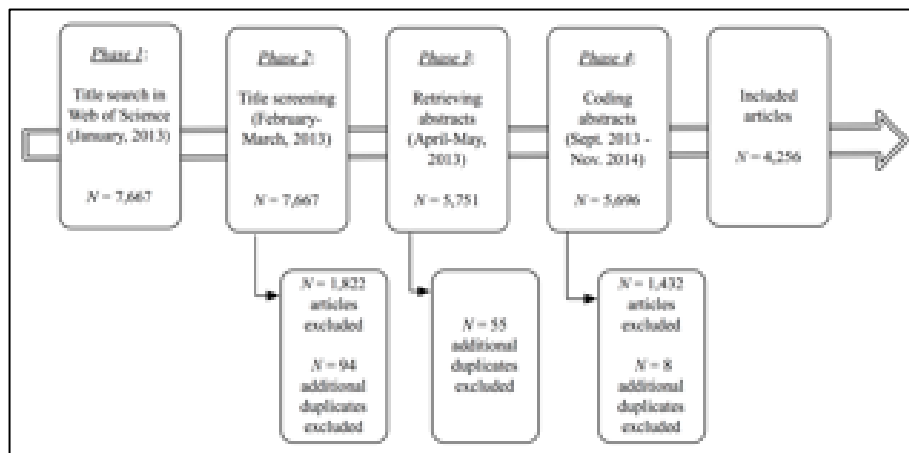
Phase 1:

Title search in Web of Science (January, 2013)

$N$ = 7,667

Phase 2:

Title screening (February-March, 2013)

$N$ = 7,667

Phase 3:

Retrieving abstracts (April-May, 2013)

$N$ = 5,751

Phase 4:

Coding abstracts (Sept. 2013 - Nov. 2014)

$N$ = 5,696

Included articles

$N$ = 4,256

$N$ = 1,822 articles excluded

$N$ = 94 additional duplicates excluded

$N$ = 55 additional duplicates excluded

$N$ = 1,432 articles excluded

$N$ = 8 additional duplicates excluded